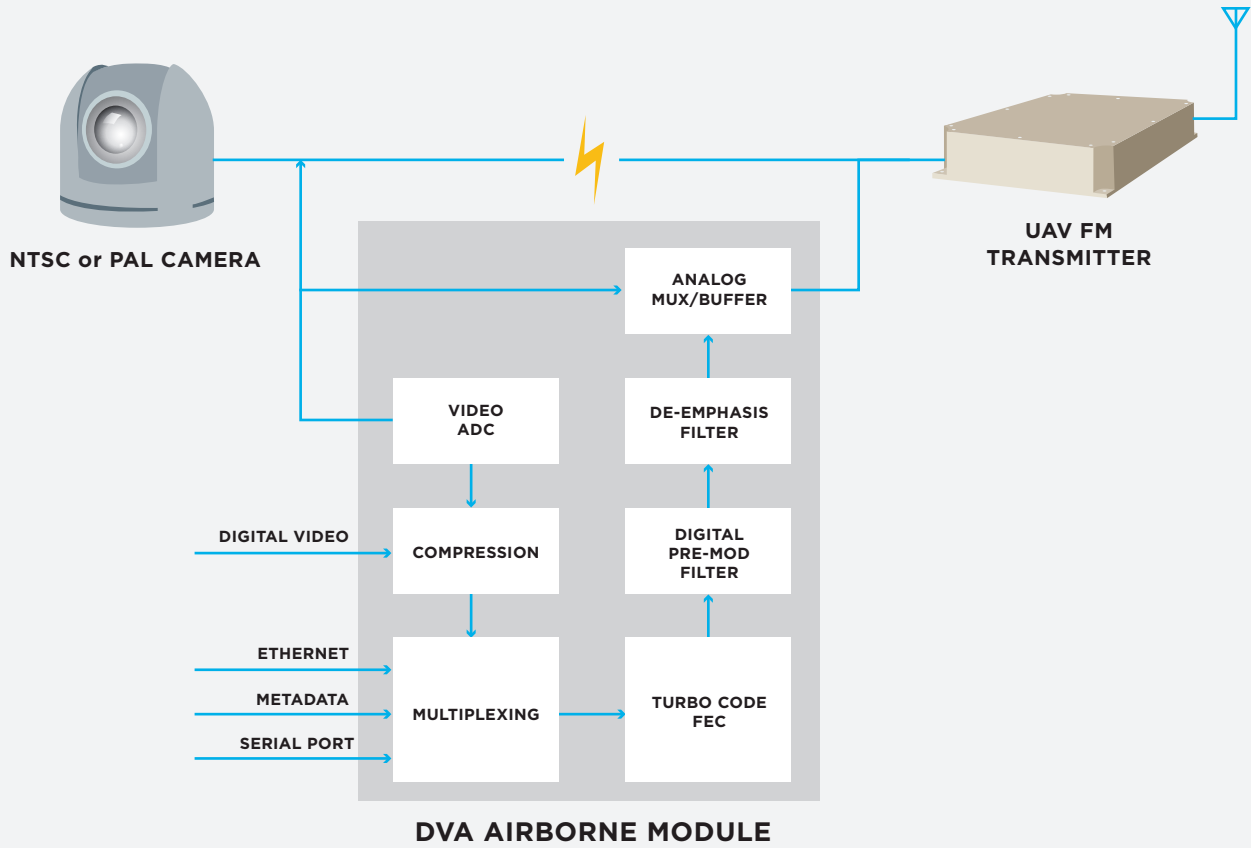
NTSC or PAL CAMERA

UAV FM TRANSMITTER

ANALOG MUX/BUFFER

VIDEO ADC

DE-EMPHASIS FILTER

DIGITAL VIDEO

COMPRESSION

DIGITAL PRE-MOD FILTER

ETHERNET

METADATA

MULTIPLEXING

TURBO CODE FEC

SERIAL PORT

DVA AIRBORNE MODULE